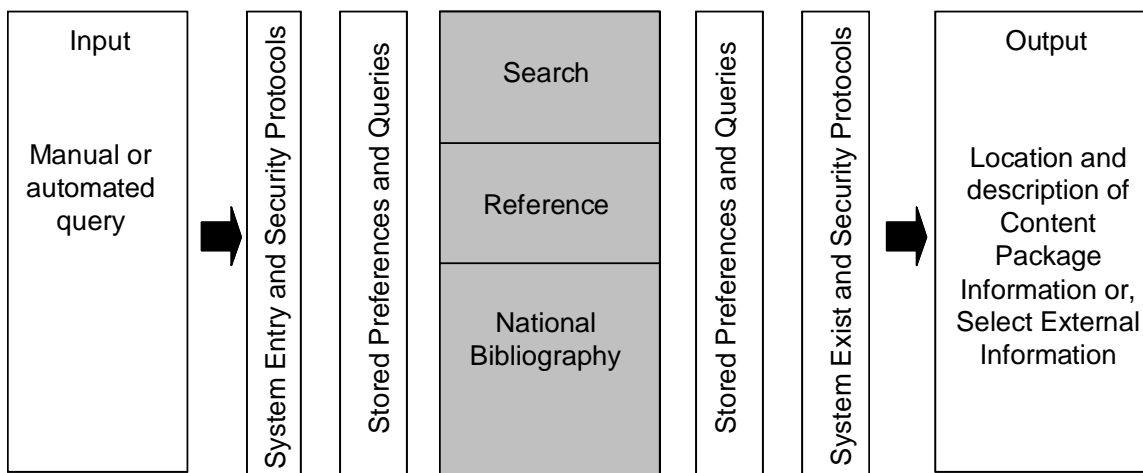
Input

Manual or automated query

System Entry and Security Protocols

Stored Preferences and Queries

Search

Reference

National Bibliography

Stored Preferences and Queries

System Exist and Security Protocols

Output

Location and description of Content Package Information or, Select External Information